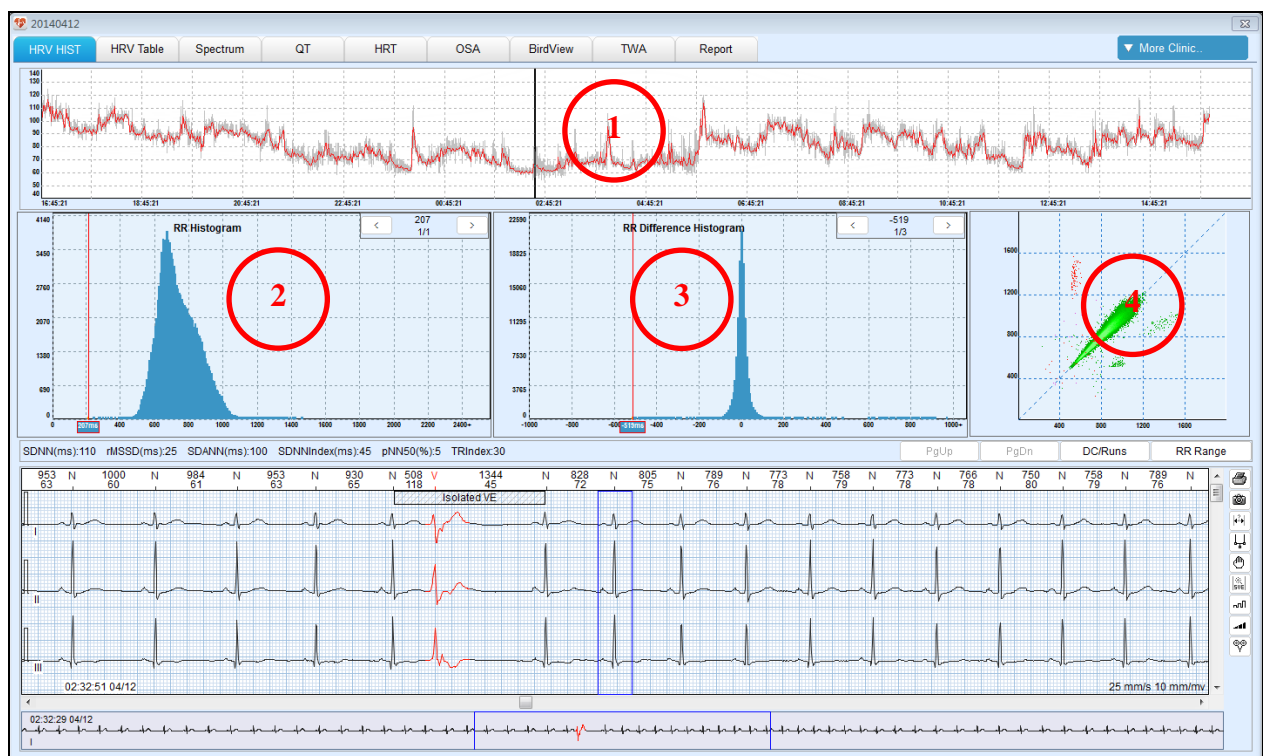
20140412

HRV HIST | HRV Table | Spectrum | QT | HRT | OSA | BirdView | TWA | Report

▼ More Clinic..

140
130
120
110
100
90
80
70
60
50
40

16:45:21 18:45:21 20:45:21 22:45:21 00:45:21 02:45:21 04:45:21 06:45:21 08:45:21 10:45:21 12:45:21 14:45:21

1

RR Histogram
< 207 1/1 >
4140
3450
2760
2070
1380
690
0
0 207ms 400 600 800 1000 1200 1400 1600 1800 2000 2200 2400+

2

RR Difference Histogram
< -519 1/3 >
22590
18825
15060
11295
7530
3765
0
-1000 -800 -600 -519ms -200 0 200 400 600 800 1000+

3

1600
1200
800
400
400 800 1200 1600

4

SDNN(ms):110 rMSSD(ms):25 SDANN(ms):100 SDNNIndex(ms):45 pNN50(%):5 TRIndex:30

PgUp | PgDn | DC/Runs | RR Range

953 63 N 1000 60 N 984 61 N 953 63 N 930 65 N 508 118 V 1344 45 N 828 72 N 805 75 N 789 76 N 773 78 N 758 79 N 773 78 N 766 78 N 750 80 N 758 79 N 789 76 N

Isolated VE

I
II
III

02:32:51 04/12
25 mm/s 10 mm/mv

02:32:29 04/12
I